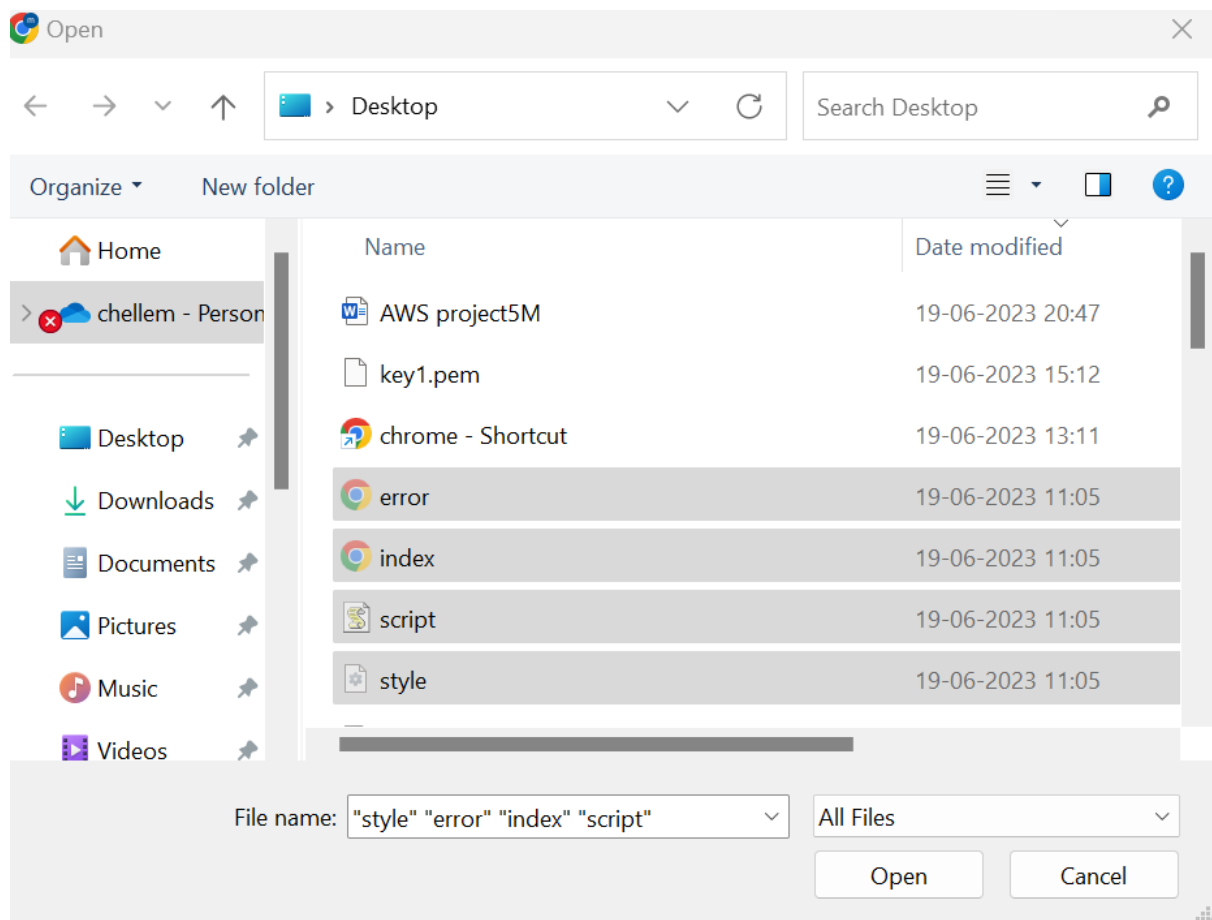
Open

Desktop

Search Desktop

Organize

New folder

Home

chellem - Person

Desktop

Downloads

Documents

Pictures

Music

Videos

| Name | Date modified |
|---|---|
| AWS project5M | 19-06-2023 20:47 |
| key1.pem | 19-06-2023 15:12 |
| chrome - Shortcut | 19-06-2023 13:11 |
| error | 19-06-2023 11:05 |
| index | 19-06-2023 11:05 |
| script | 19-06-2023 11:05 |
| style | 19-06-2023 11:05 |

File name: "style" "error" "index" "script"

All Files

Open

Cancel